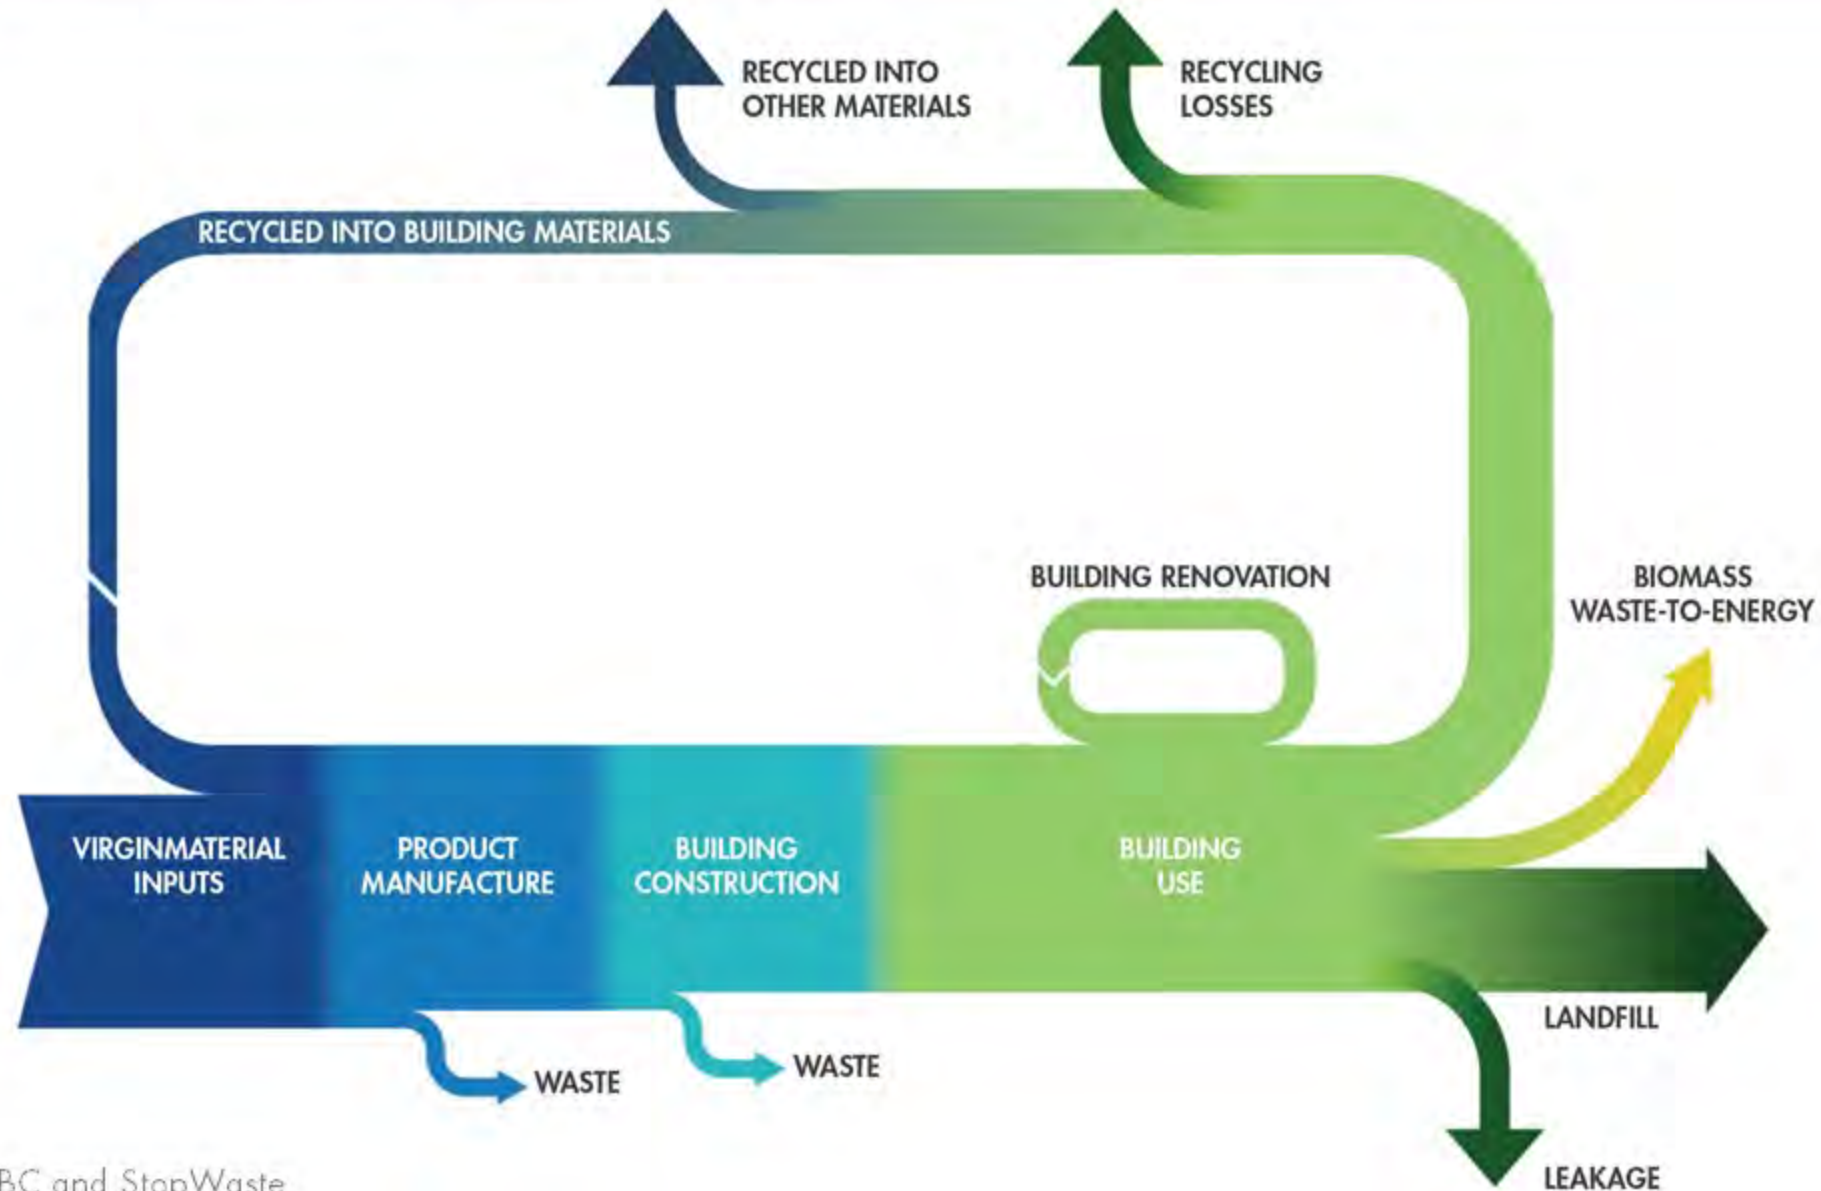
RECYCLED INTO OTHER MATERIALS

RECYCLING LOSSES

RECYCLED INTO BUILDING MATERIALS

BUILDING RENOVATION

BIOMASS WASTE-TO-ENERGY

VIRGINMATERIAL INPUTS

PRODUCT MANUFACTURE

BUILDING CONSTRUCTION

BUILDING USE

LANDFILL

WASTE

WASTE

LEAKAGE

BC and StopWaste